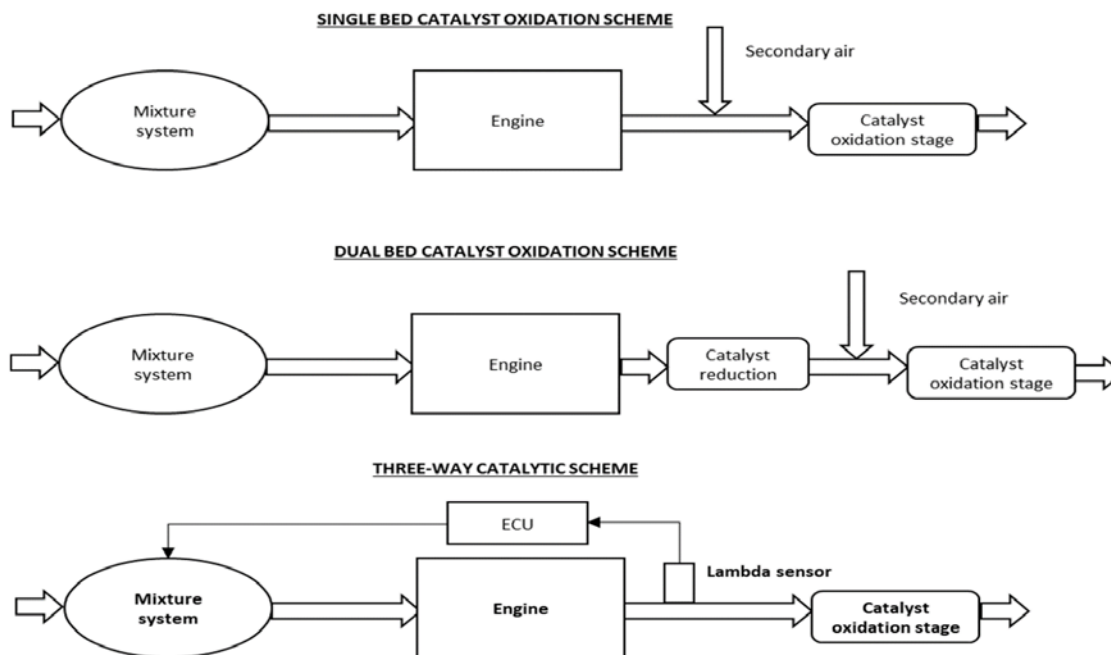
SINGLE BED CATALYST OXIDATION SCHEME

Secondary air

Mixture system

Engine

Catalyst oxidation stage

DUAL BED CATALYST OXIDATION SCHEME

Secondary air

Mixture system

Engine

Catalyst reduction

Catalyst oxidation stage

THREE-WAY CATALYTIC SCHEME

ECU

Lambda sensor

Mixture system

Engine

Catalyst oxidation stage